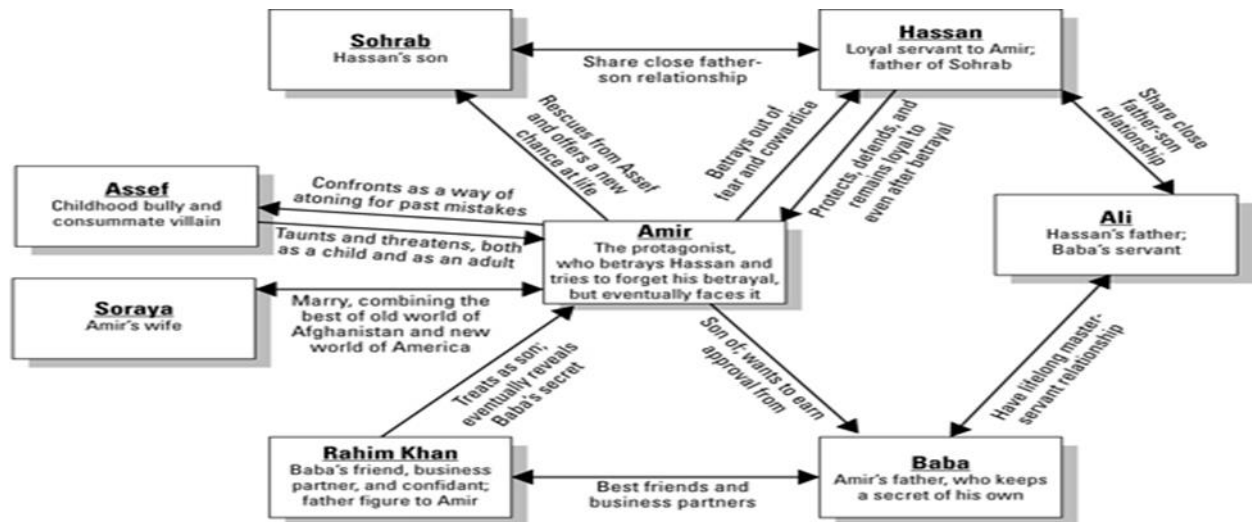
Sohrab
Hassan's son

Share close father-son relationship

Hassan
Loyal servant to Amir; father of Sohrab

Rescues from Assef and offers a new chance at life

Betrays out of fear and cowardice

Protects, defends, and remains loyal to even after betrayal

Share close father-son relationship

Assef
Childhood bully and consummate villain

Confronts as a way of atoning for past mistakes

Taunts and threatens, both as a child and as an adult

Amir
The protagonist, who betrays Hassan and tries to forget his betrayal, but eventually faces it

Ali
Hassan's father; Baba's servant

Soraya
Amir's wife

Marry, combining the best of old world of Afghanistan and new world of America

Treats as son; eventually reveals Baba's secret

Son of; wants to earn approval from

Have lifelong master-servant relationship

Rahim Khan
Baba's friend, business partner, and confidant; father figure to Amir

Best friends and business partners

Baba
Amir's father, who keeps a secret of his own